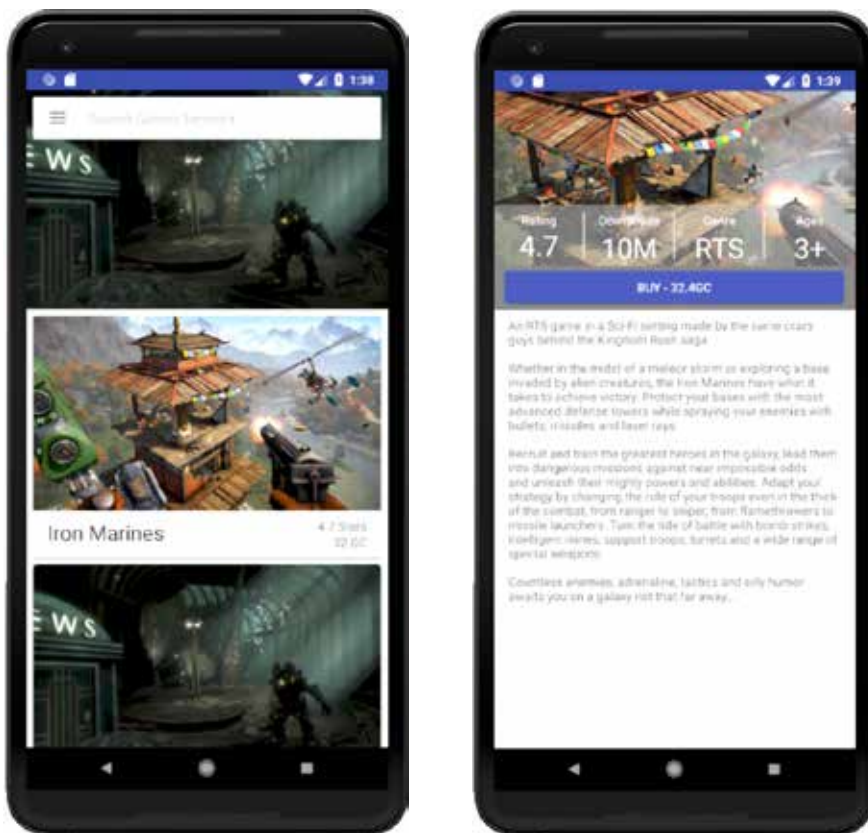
1:38

Search Games Services

EWS

Iron Marines

4.7 Stars
32 GC

EWS

1:39

Rating
4.7

Downloads
10M

Genre
RTS

Ages
3+

BUY - 32.4GC

An RTS game in a Sci-Fi setting made by the same crazy guys behind the Kingdom Rush saga.

Whether in the midst of a meteor storm or exploring a base invaded by alien creatures, the Iron Marines have what it takes to achieve victory. Protect your bases with the most advanced defense towers while spraying your enemies with bullets, missiles and laser rays.

Recruit and train the greatest heroes in the galaxy, lead them into dangerous missions against near impossible odds and unleash their mighty powers and abilities. Adapt your strategy by changing the role of your troops even in the thick of the combat, from ranger to sniper, from flamethrowers to missile launchers. Turn the tide of battle with bomb strikes, intelligent mines, support troops, turrets and a wide range of special weapons.

Countless enemies, adrenaline, tactics and silly humor awaits you on a galaxy not that far away.